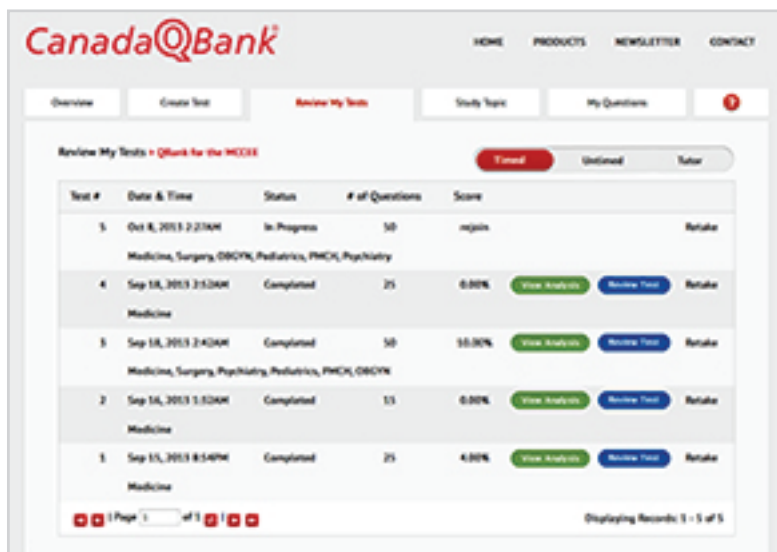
CanadaQBank

HOME PRODUCTS NEWSLETTER CONTACT

Overview | Create Test | Review My Tests | Study Topic | My Questions | ?

Review My Tests » QBank for the MCCEE

Timed | Untimed | Tutor

| Test # | Date & Time | Status | # of Questions | Score | | | |
|---|---|---|---|---|---|---|---|
| 5 | Oct 8, 2013 2:27AM | In Progress | 50 | rejoin | | | Retake |
| | Medicine, Surgery, OBGYN, Pediatrics, PMCH, Psychiatry | | | | | | |
| 4 | Sep 18, 2013 3:52AM | Completed | 25 | 0.00% | View Analysis | Review Test | Retake |
| | Medicine | | | | | | |
| 3 | Sep 18, 2013 2:42AM | Completed | 50 | 50.00% | View Analysis | Review Test | Retake |
| | Medicine, Surgery, Psychiatry, Pediatrics, PMCH, OBGYN | | | | | | |
| 2 | Sep 16, 2013 1:52AM | Completed | 15 | 0.00% | View Analysis | Review Test | Retake |
| | Medicine | | | | | | |
| 1 | Sep 15, 2013 8:54PM | Completed | 25 | 4.00% | View Analysis | Review Test | Retake |
| | Medicine | | | | | | |

| Page 1 of 1 |

Displaying Records: 1 - 5 of 5